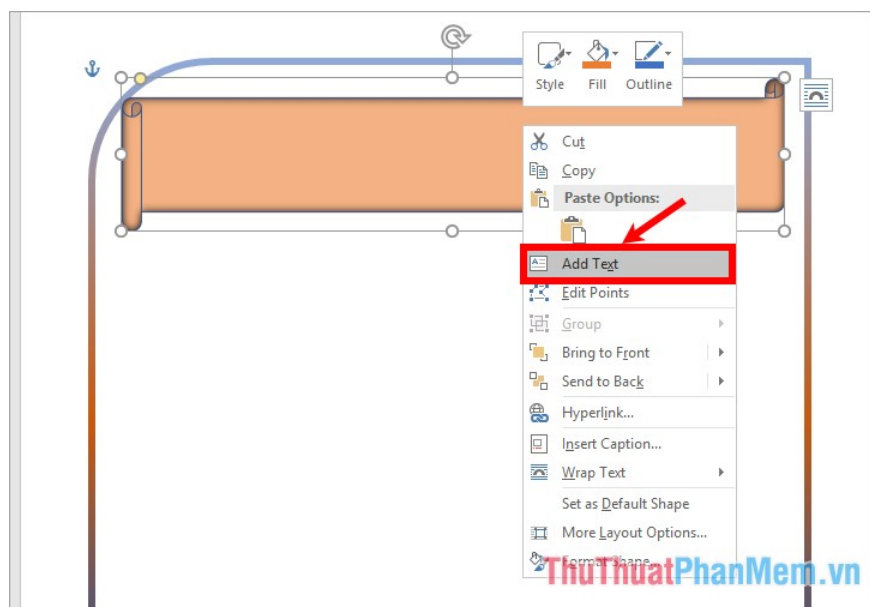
Style Fill Outline

Cut
Copy
Paste Options:
Add Text
Edit Points
Group
Bring to Front
Send to Back
Hyperlink...
Insert Caption...
Wrap Text
Set as Default Shape
More Layout Options...
Format Shape...

ThuThuatPhanMem.vn